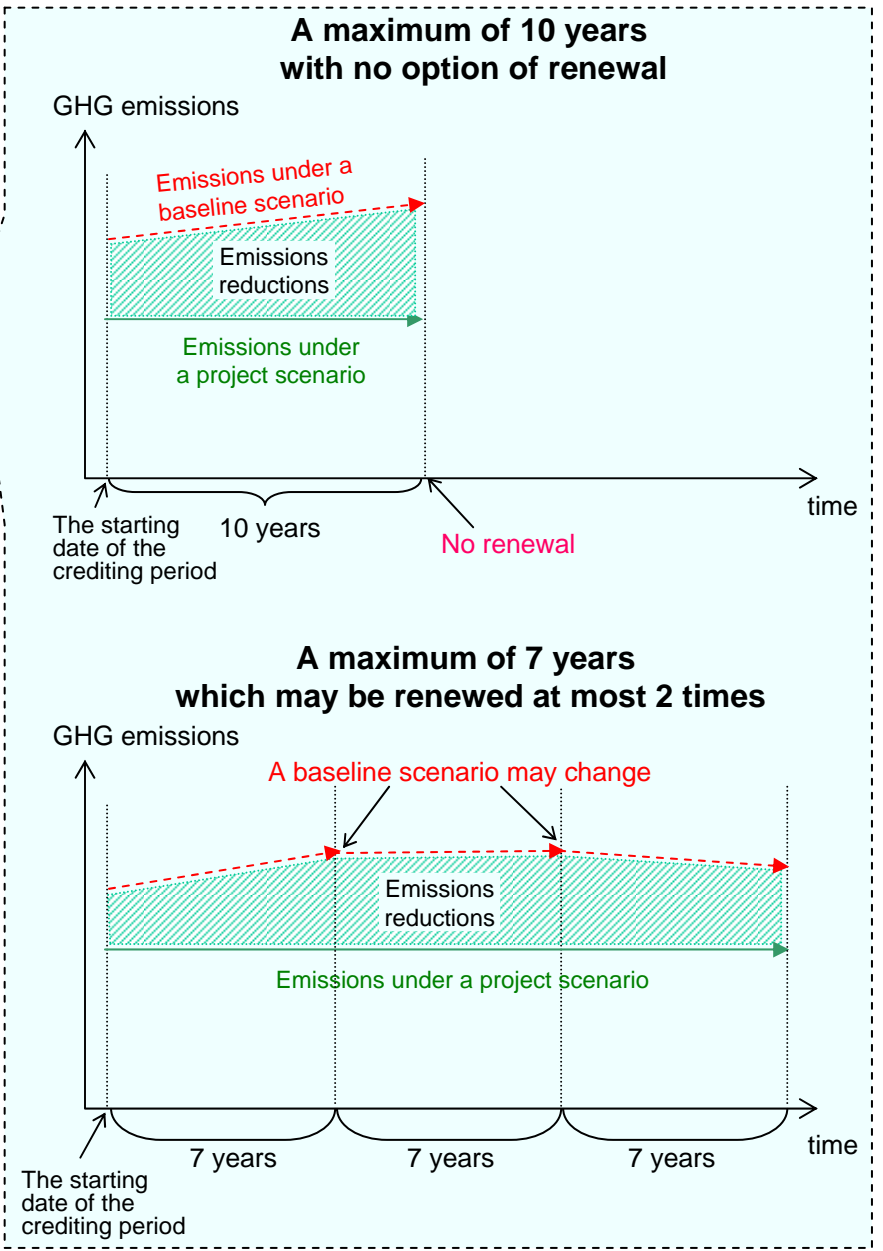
A maximum of 10 years with no option of renewal

GHG emissions

Emissions under a baseline scenario

Emissions reductions

Emissions under a project scenario

time

The starting date of the crediting period

10 years

No renewal

A maximum of 7 years which may be renewed at most 2 times

GHG emissions

A baseline scenario may change

Emissions reductions

Emissions under a project scenario

time

The starting date of the crediting period

7 years

7 years

7 years